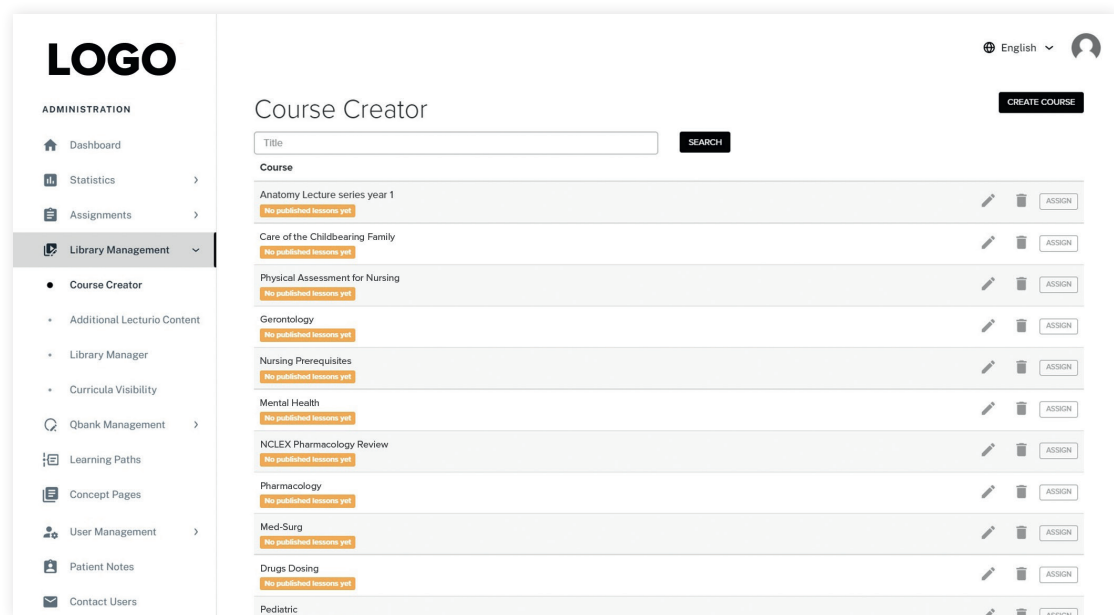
LOGO

ADMINISTRATION

Dashboard

Statistics

Assignments

Library Management

Course Creator

Additional Lecturio Content

Library Manager

Curricula Visibility

Qbank Management

Learning Paths

Concept Pages

User Management

Patient Notes

Contact Users

English

Course Creator

CREATE COURSE

Title

SEARCH

Course

Anatomy Lecture series year 1
No published lessons yet
ASSIGN

Care of the Childbearing Family
No published lessons yet
ASSIGN

Physical Assessment for Nursing
No published lessons yet
ASSIGN

Gerontology
No published lessons yet
ASSIGN

Nursing Prerequisites
No published lessons yet
ASSIGN

Mental Health
No published lessons yet
ASSIGN

NCLEX Pharmacology Review
No published lessons yet
ASSIGN

Pharmacology
No published lessons yet
ASSIGN

Med-Surg
No published lessons yet
ASSIGN

Drugs Dosing
No published lessons yet
ASSIGN

Pediatric
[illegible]